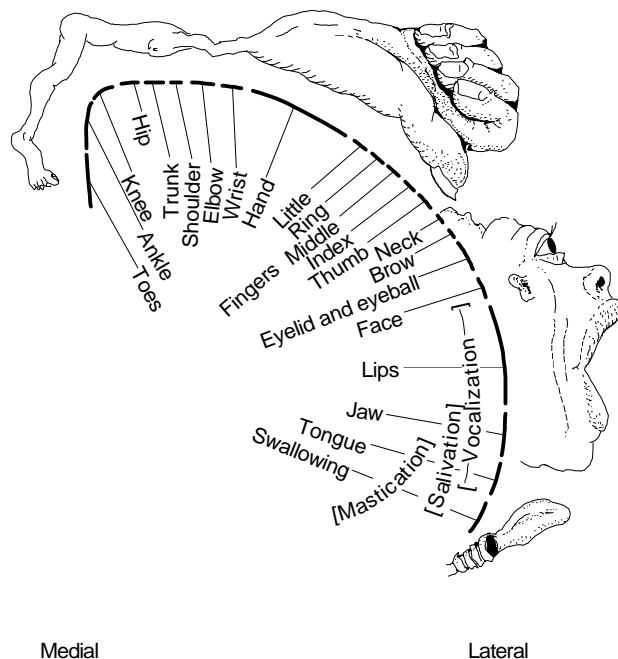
Hip
Trunk
Shoulder
Elbow
Wrist
Hand
Knee
Ankle
Toes
Little
Ring
Middle
Index
Thumb
Fingers
Neck
Brow
Eyelid and eyeball
Face
Lips
Jaw
Tongue
Swallowing
[Mastication]
[Salivation]
[—Vocalization—]

Medial
Lateral